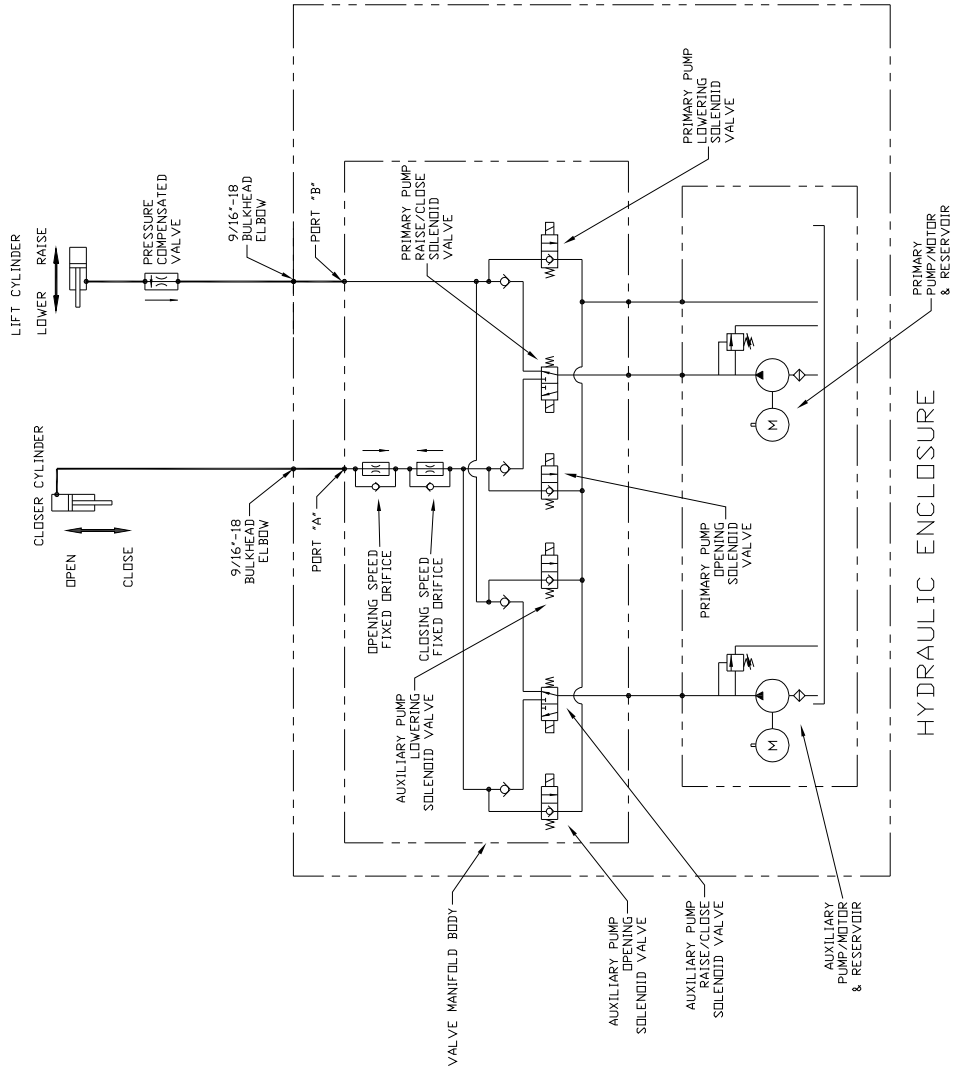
LIFT CYLINDER

LOWER

RAISE

PRESSURE COMPENSATED VALVE

9/16"-18 BULKHEAD ELBOW

PORT "B"

PRIMARY PUMP RAISE/CLOSE SOLENOID VALVE

PRIMARY PUMP LOWERING SOLENOID VALVE

PRIMARY PUMP/MOTOR & RESERVOIR

CLOSER CYLINDER

OPEN

CLOSE

9/16"-18 BULKHEAD ELBOW

PORT "A"

OPENING SPEED FIXED ORIFICE

CLOSING SPEED FIXED ORIFICE

PRIMARY PUMP OPENING SOLENOID VALVE

AUXILIARY PUMP LOWERING SOLENOID VALVE

HYDRAULIC ENCLOSURE

M

M

VALVE MANIFOLD BODY

AUXILIARY PUMP OPENING SOLENOID VALVE

AUXILIARY PUMP RAISE/CLOSE SOLENOID VALVE

AUXILIARY PUMP/MOTOR & RESERVOIR